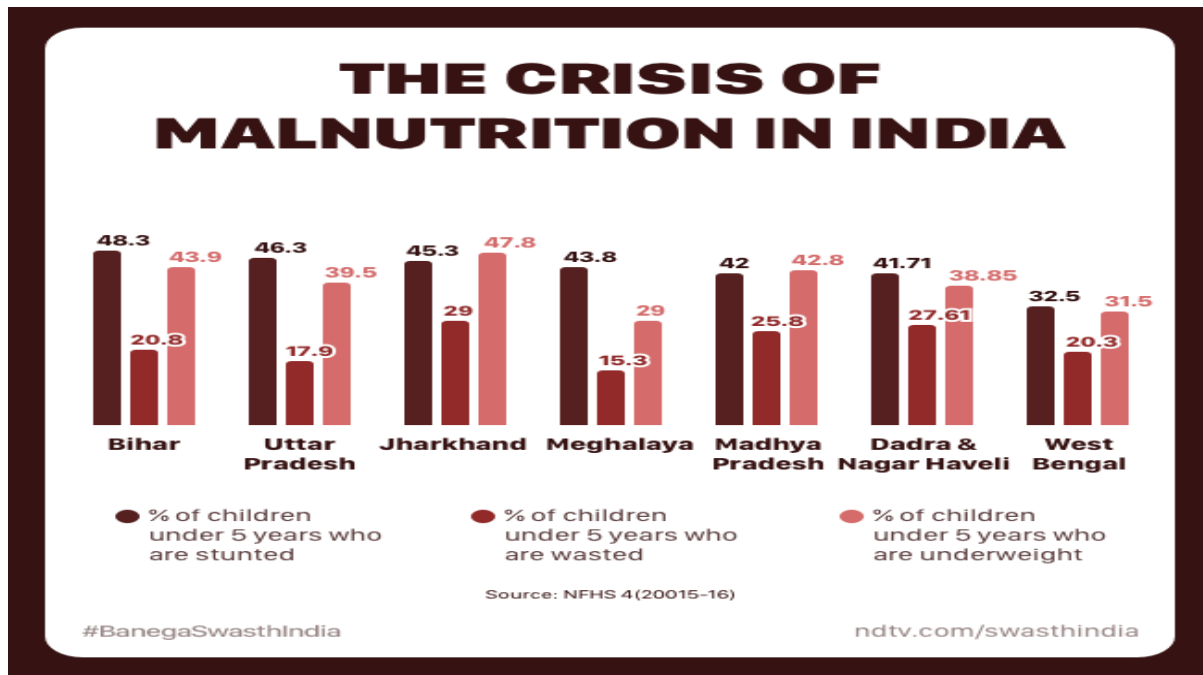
THE CRISIS OF MALNUTRITION IN INDIA

| | Bihar | Uttar Pradesh | Jharkhand | Meghalaya | Madhya Pradesh | Dadra & Nagar Haveli | West Bengal |
|---|---|---|---|---|---|---|---|
| % of children under 5 years who are stunted | 48.3 | 46.3 | 45.3 | 43.8 | 42 | 41.71 | 32.5 |
| % of children under 5 years who are wasted | 20.8 | 17.9 | 29 | 15.3 | 25.8 | 27.61 | 20.3 |
| % of children under 5 years who are underweight | 43.9 | 39.5 | 47.8 | 29 | 42.8 | 38.85 | 31.5 |

Source: NFHS 4(20015-16)

#BanegaSwasthIndia

ndtv.com/swasthindia